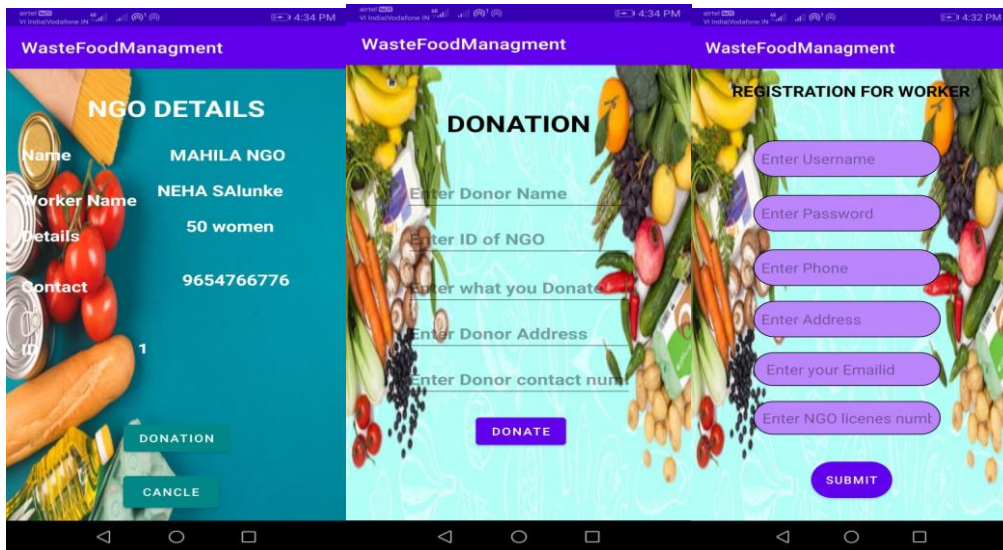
airtel Vi India|Vodafone IN 4:34 PM

WasteFoodManagment

NGO DETAILS

Name MAHILA NGO

Worker Name NEHA SAlunke

Details 50 women

Contact 9654766776

ID 1

DONATION

CANCLE

airtel Vi India|Vodafone IN 4:34 PM

WasteFoodManagment

DONATION

Enter Donor Name

Enter ID of NGO

Enter what you Donate

Enter Donor Address

Enter Donor contact numb

DONATE

airtel Vi India|Vodafone IN 4:32 PM

WasteFoodManagment

REGISTRATION FOR WORKER

Enter Username

Enter Password

Enter Phone

Enter Address

Enter your Emailid

Enter NGO licenes numb

SUBMIT